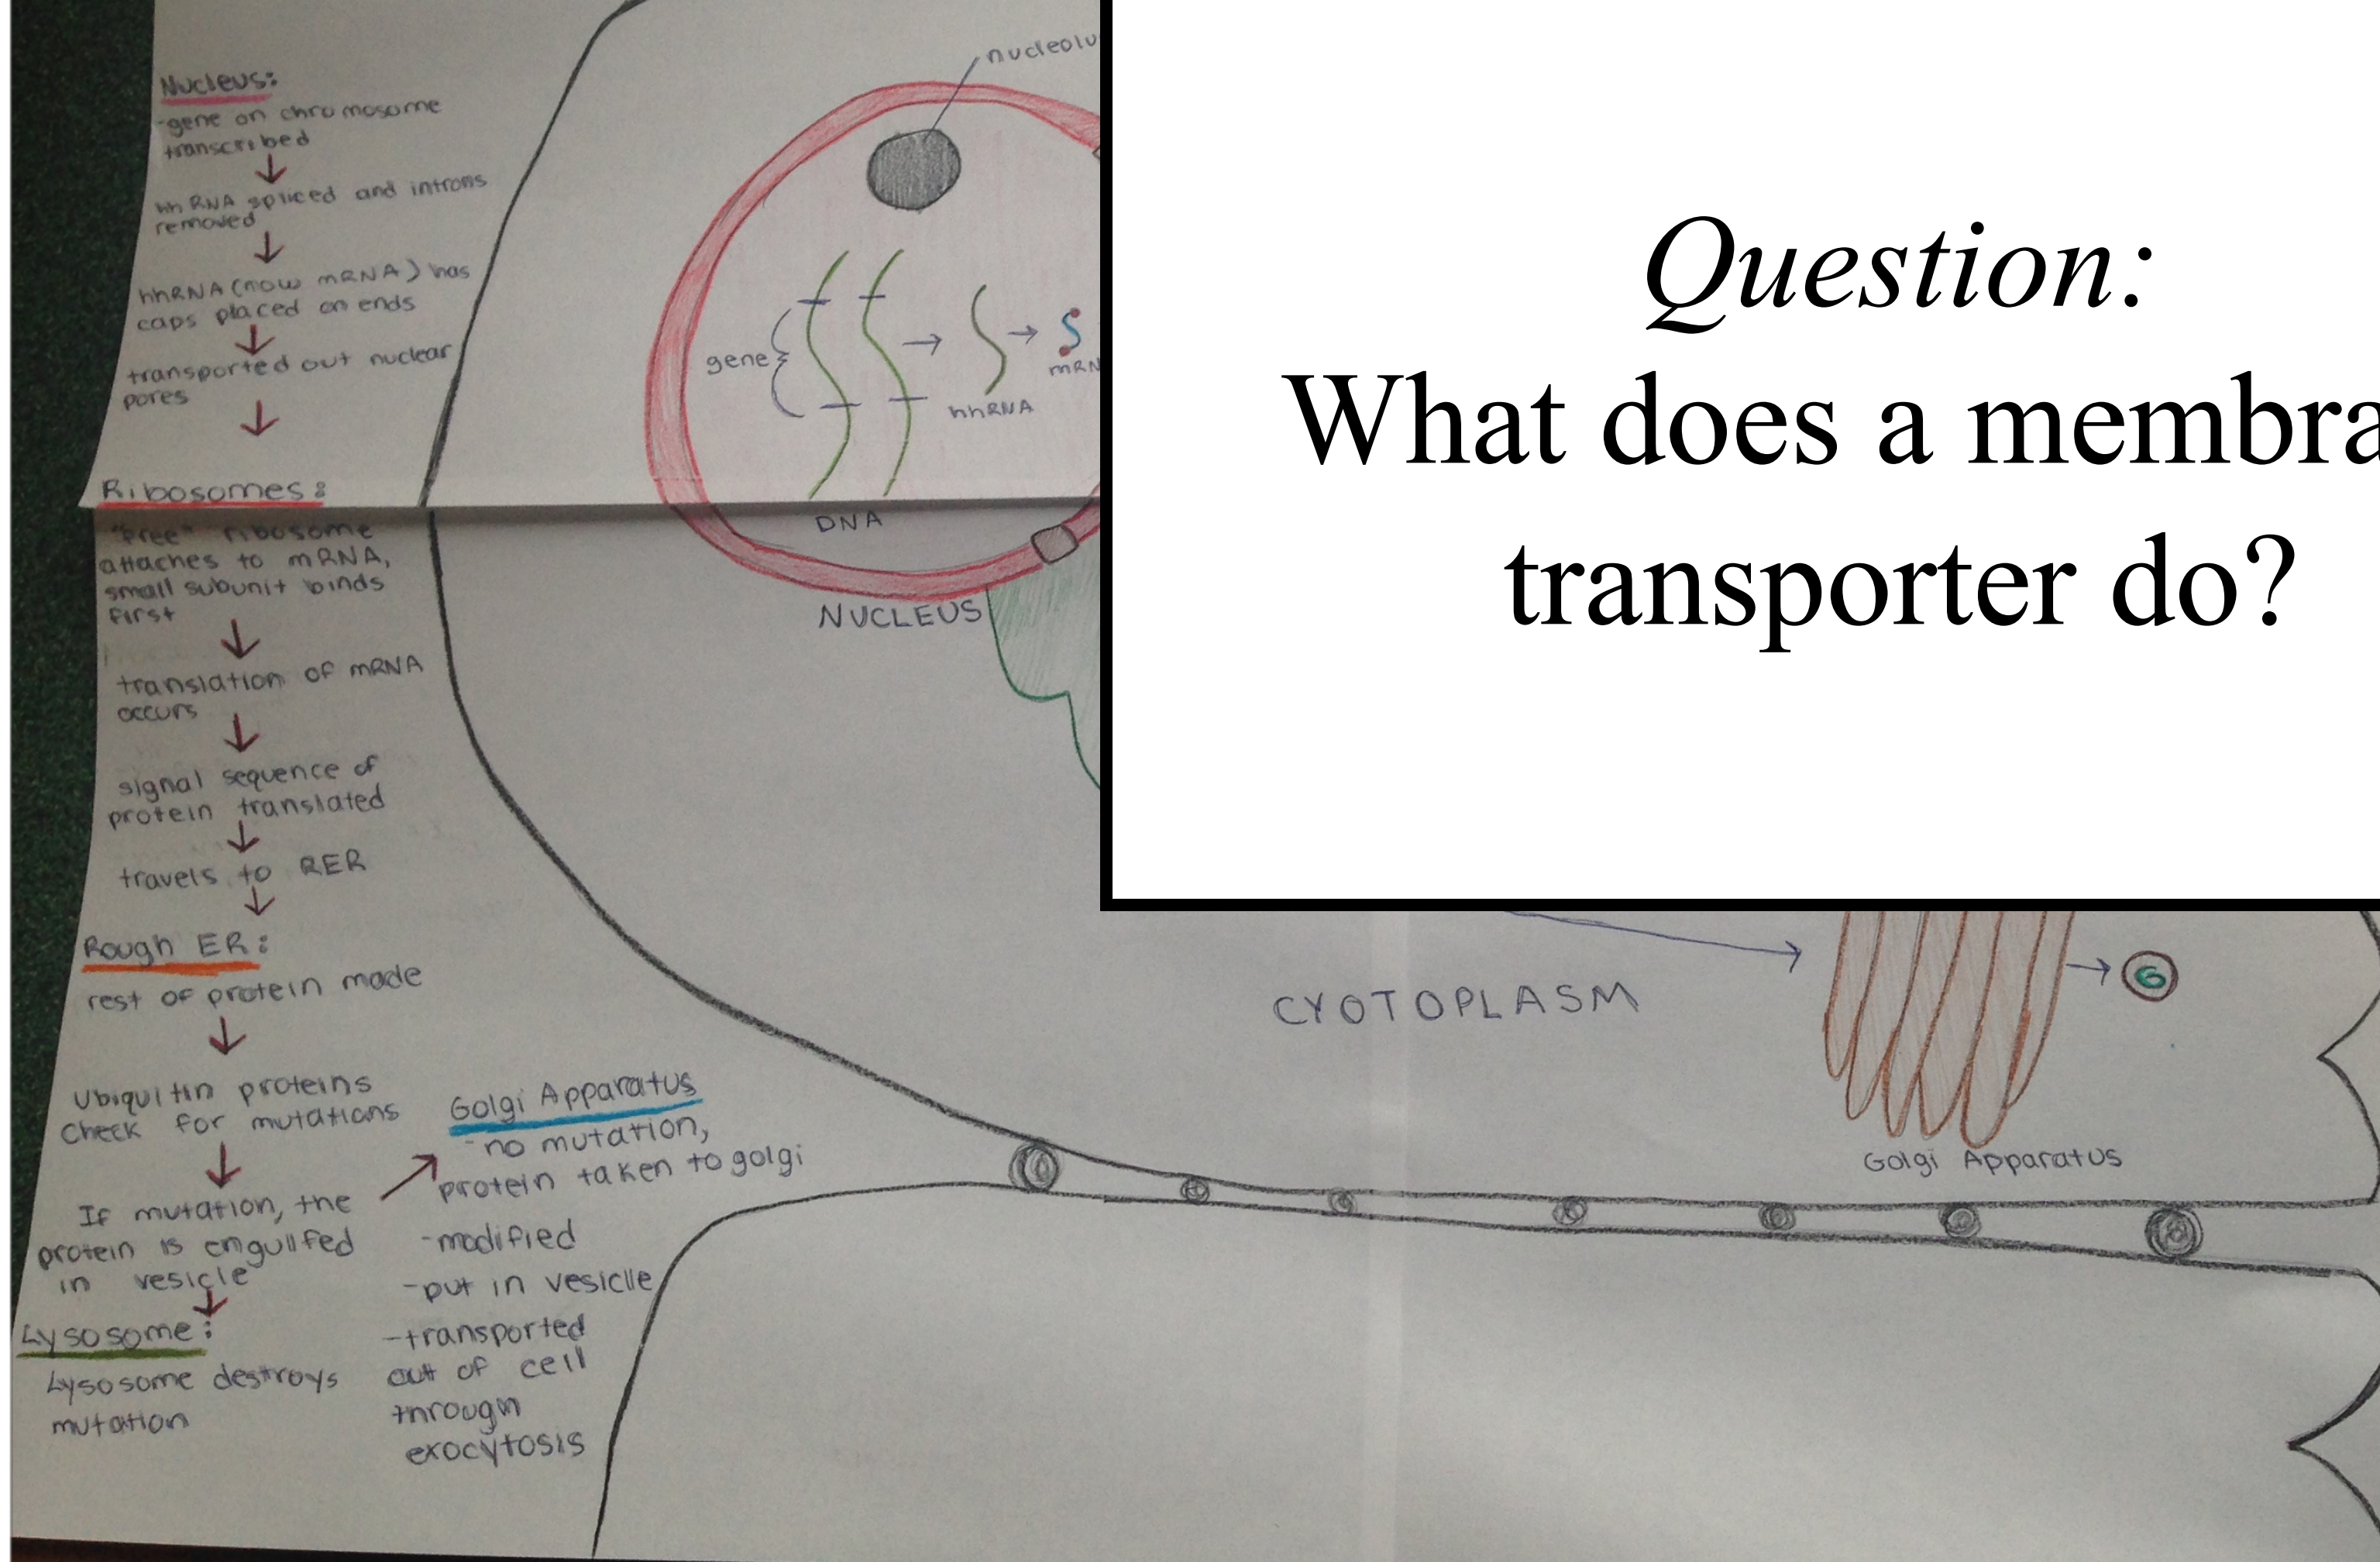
Nucleus:
-gene on chromosome transcribed
↓
hnRNA spliced and introns removed
↓
hnRNA (now mRNA) has caps placed on ends
↓
transported out nuclear pores
↓

Ribosomes:
"free" ribosome attaches to mRNA, small subunit binds first
↓
translation of mRNA occurs
↓
signal sequence of protein translated
↓
travels to RER
↓

Rough ER:
rest of protein made
↓
Ubiquitin proteins check for mutations
↓
If mutation, the protein is engulfed in vesicle
↓

Lysosome:
Lysosome destroys mutation

Golgi Apparatus
-no mutation, protein taken to golgi
-modified
-put in vesicle
-transported out of cell through exocytosis

nucleolu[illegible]
gene
hnRNA
mRN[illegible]
DNA
NUCLEUS
CYTOPLASM
6
Golgi Apparatus

Question:
What does a membra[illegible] transporter do?